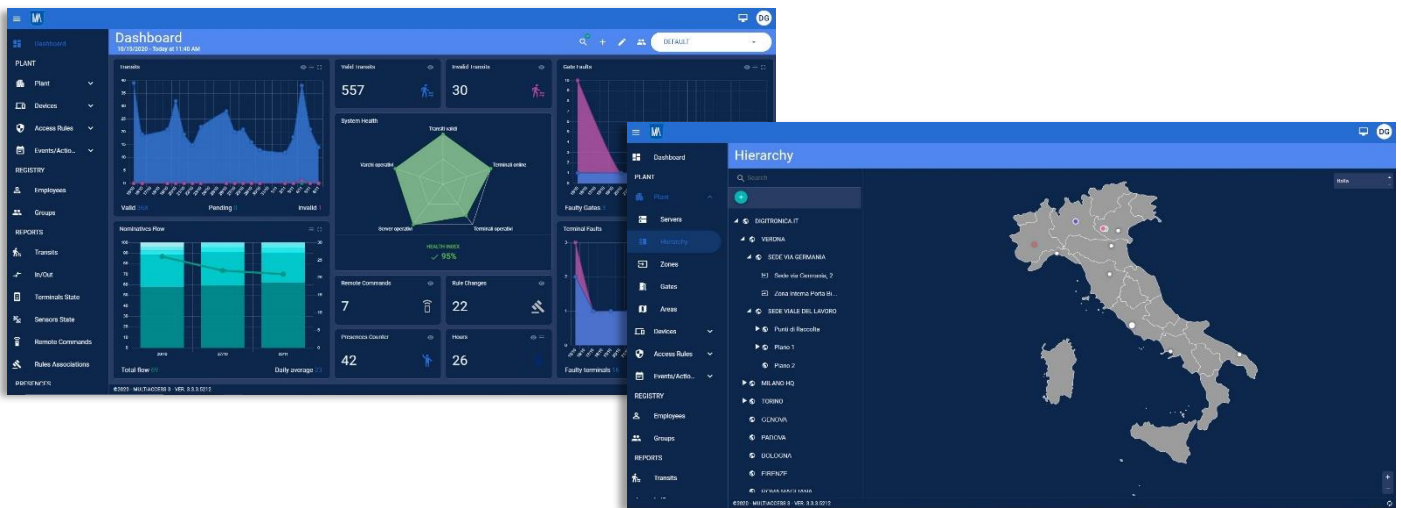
DG

Dashboard

PLANT

Plant

Devices

Access Rules

Events/Actio...

REGISTRY

Employees

Groups

REPORTS

Transits

In/Out

Terminals State

Sensors State

Remote Commands

Rules Associations

PRESENCES

Dashboard
10/15/2020 - Today at 11:46 AM

DEFAULT

Transits

Valid 250 Pending 0 Invalid 1

Valid transits
557

Invalid transits
30

Gate faults

Faulty Gates 1

System Health

Transiti validi

Terminali online

Terminali operativi

Server operativi

Varchi operativi

HEALTH INDEX
95%

Nominatives Flow

Total flow 69 Daily average 23

Remote Commands
7

Rule Changes
22

Terminal Faults

Faulty terminals 14

Presence Counter
42

Hours
26

©2020 - MULTIACCESS 3 - VER. 3.3.0.0212

DG

Dashboard

PLANT

Plant

Servers

Hierarchy

Zones

Gates

Areas

Devices

Access Rules

Events/Actio...

REGISTRY

Employees

Groups

REPORTS

Transits

Hierarchy

Search

Italia

DIGITRONICA.IT

VERONA

SEDE VIA GERMANIA

Sede via Germania, 2

Zona Interna Porta Bi...

SEDE VIALE DEL LAVORO

Punti di Raccolta

Piano 1

Piano 2

MILANO HQ

TORINO

GENOVA

PADOVA

BOLOGNA

FIRENZE

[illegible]

©2020 - MULTIACCESS 3 - VER. 3.3.0.0212